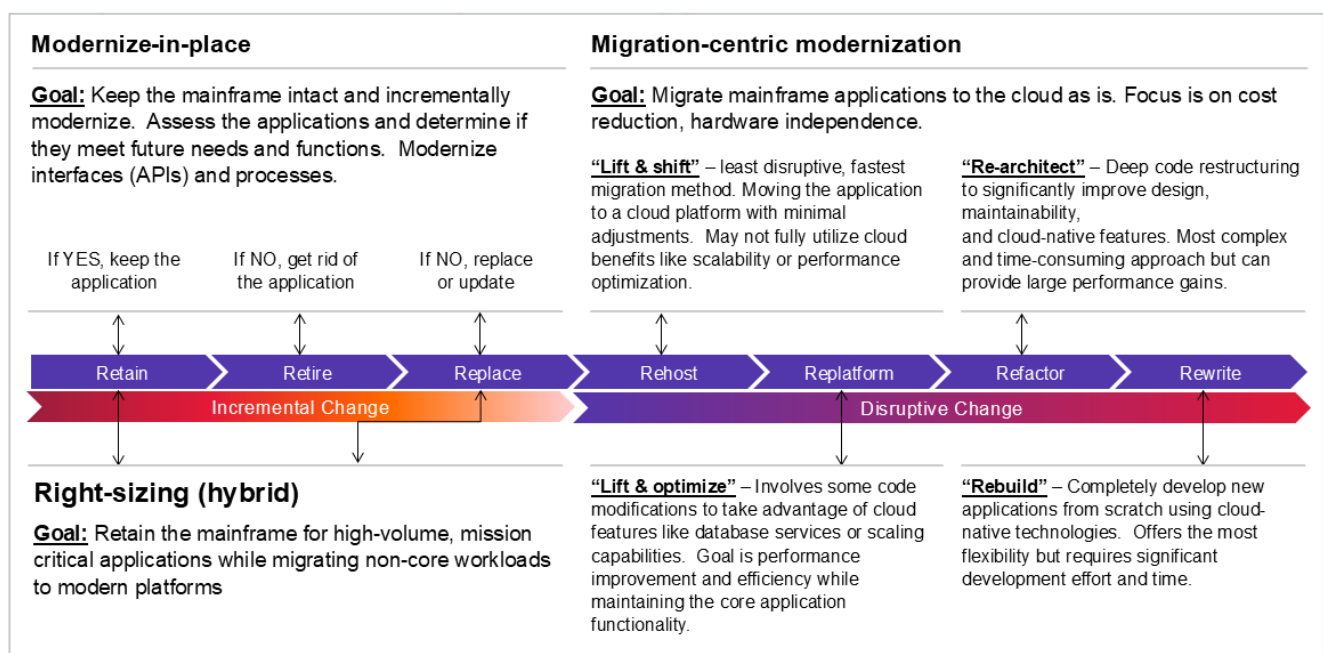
Modernize-in-place

Goal: Keep the mainframe intact and incrementally modernize. Assess the applications and determine if they meet future needs and functions. Modernize interfaces (APIs) and processes.

If YES, keep the application

If NO, get rid of the application

If NO, replace or update

Migration-centric modernization

Goal: Migrate mainframe applications to the cloud as is. Focus is on cost reduction, hardware independence.

"Lift & shift" – least disruptive, fastest migration method. Moving the application to a cloud platform with minimal adjustments. May not fully utilize cloud benefits like scalability or performance optimization.

"Re-architect" – Deep code restructuring to significantly improve design, maintainability, and cloud-native features. Most complex and time-consuming approach but can provide large performance gains.

Retain

Retire

Replace

Rehost

Replatform

Refactor

Rewrite

Incremental Change

Disruptive Change

Right-sizing (hybrid)

Goal: Retain the mainframe for high-volume, mission critical applications while migrating non-core workloads to modern platforms

"Lift & optimize" – Involves some code modifications to take advantage of cloud features like database services or scaling capabilities. Goal is performance improvement and efficiency while maintaining the core application functionality.

"Rebuild" – Completely develop new applications from scratch using cloud-native technologies. Offers the most flexibility but requires significant development effort and time.